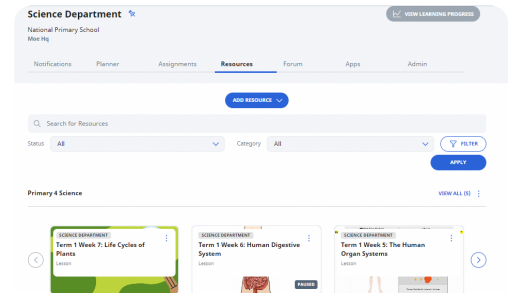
Science Department

National Primary School
Moe Hq

VIEW LEARNING PROGRESS

Notifications Planner Assignments Resources Forum Apps Admin

ADD RESOURCE

Search for Resources

Status All

Category All

FILTER

APPLY

Primary 4 Science

VIEW ALL (5)

SCIENCE DEPARTMENT
Term 1 Week 7: Life Cycles of Plants
Lesson

SCIENCE DEPARTMENT
Term 1 Week 6: Human Digestive System
Lesson

PAUSED

SCIENCE DEPARTMENT
Term 1 Week 5: The Human Organ Systems
Lesson